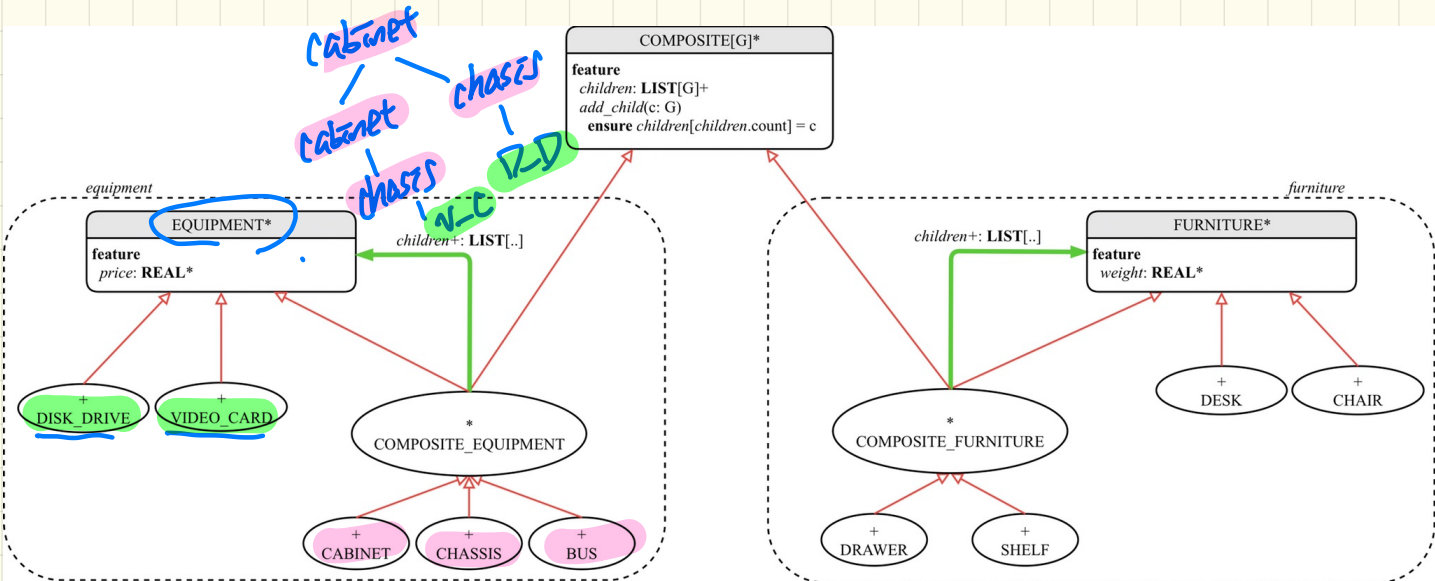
cabinet
chasis
cabinet
chasis
D_D
v_c

COMPOSITE[G]*
feature
children: LIST[G]+
add_child(c: G)
ensure children[children.count] = c

equipment
EQUIPMENT*
feature
price: REAL*
children+: LIST[..]

+
DISK_DRIVE
+
VIDEO_CARD
*
COMPOSITE_EQUIPMENT
+
CABINET
+
CHASSIS
+
BUS

furniture
children+: LIST[..]
FURNITURE*
feature
weight: REAL*

*
COMPOSITE_FURNITURE
+
DESK
+
CHAIR
+
DRAWER
+
SHELF